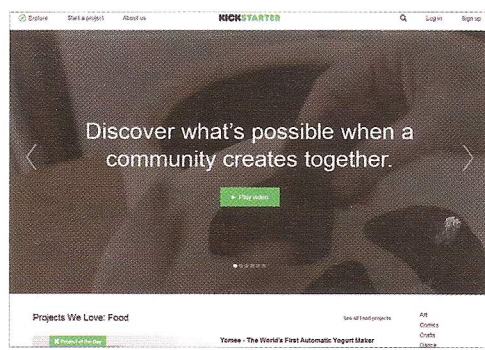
Explore Start a project About us KICKSTARTER Log in Sign up

Discover what's possible when a community creates together.

▶ Play video

Projects We Love: Food

See all food projects

Project of the Day

Yomee - The World's First Automatic Yogurt Maker

Art
Comics
Crafts
Dance